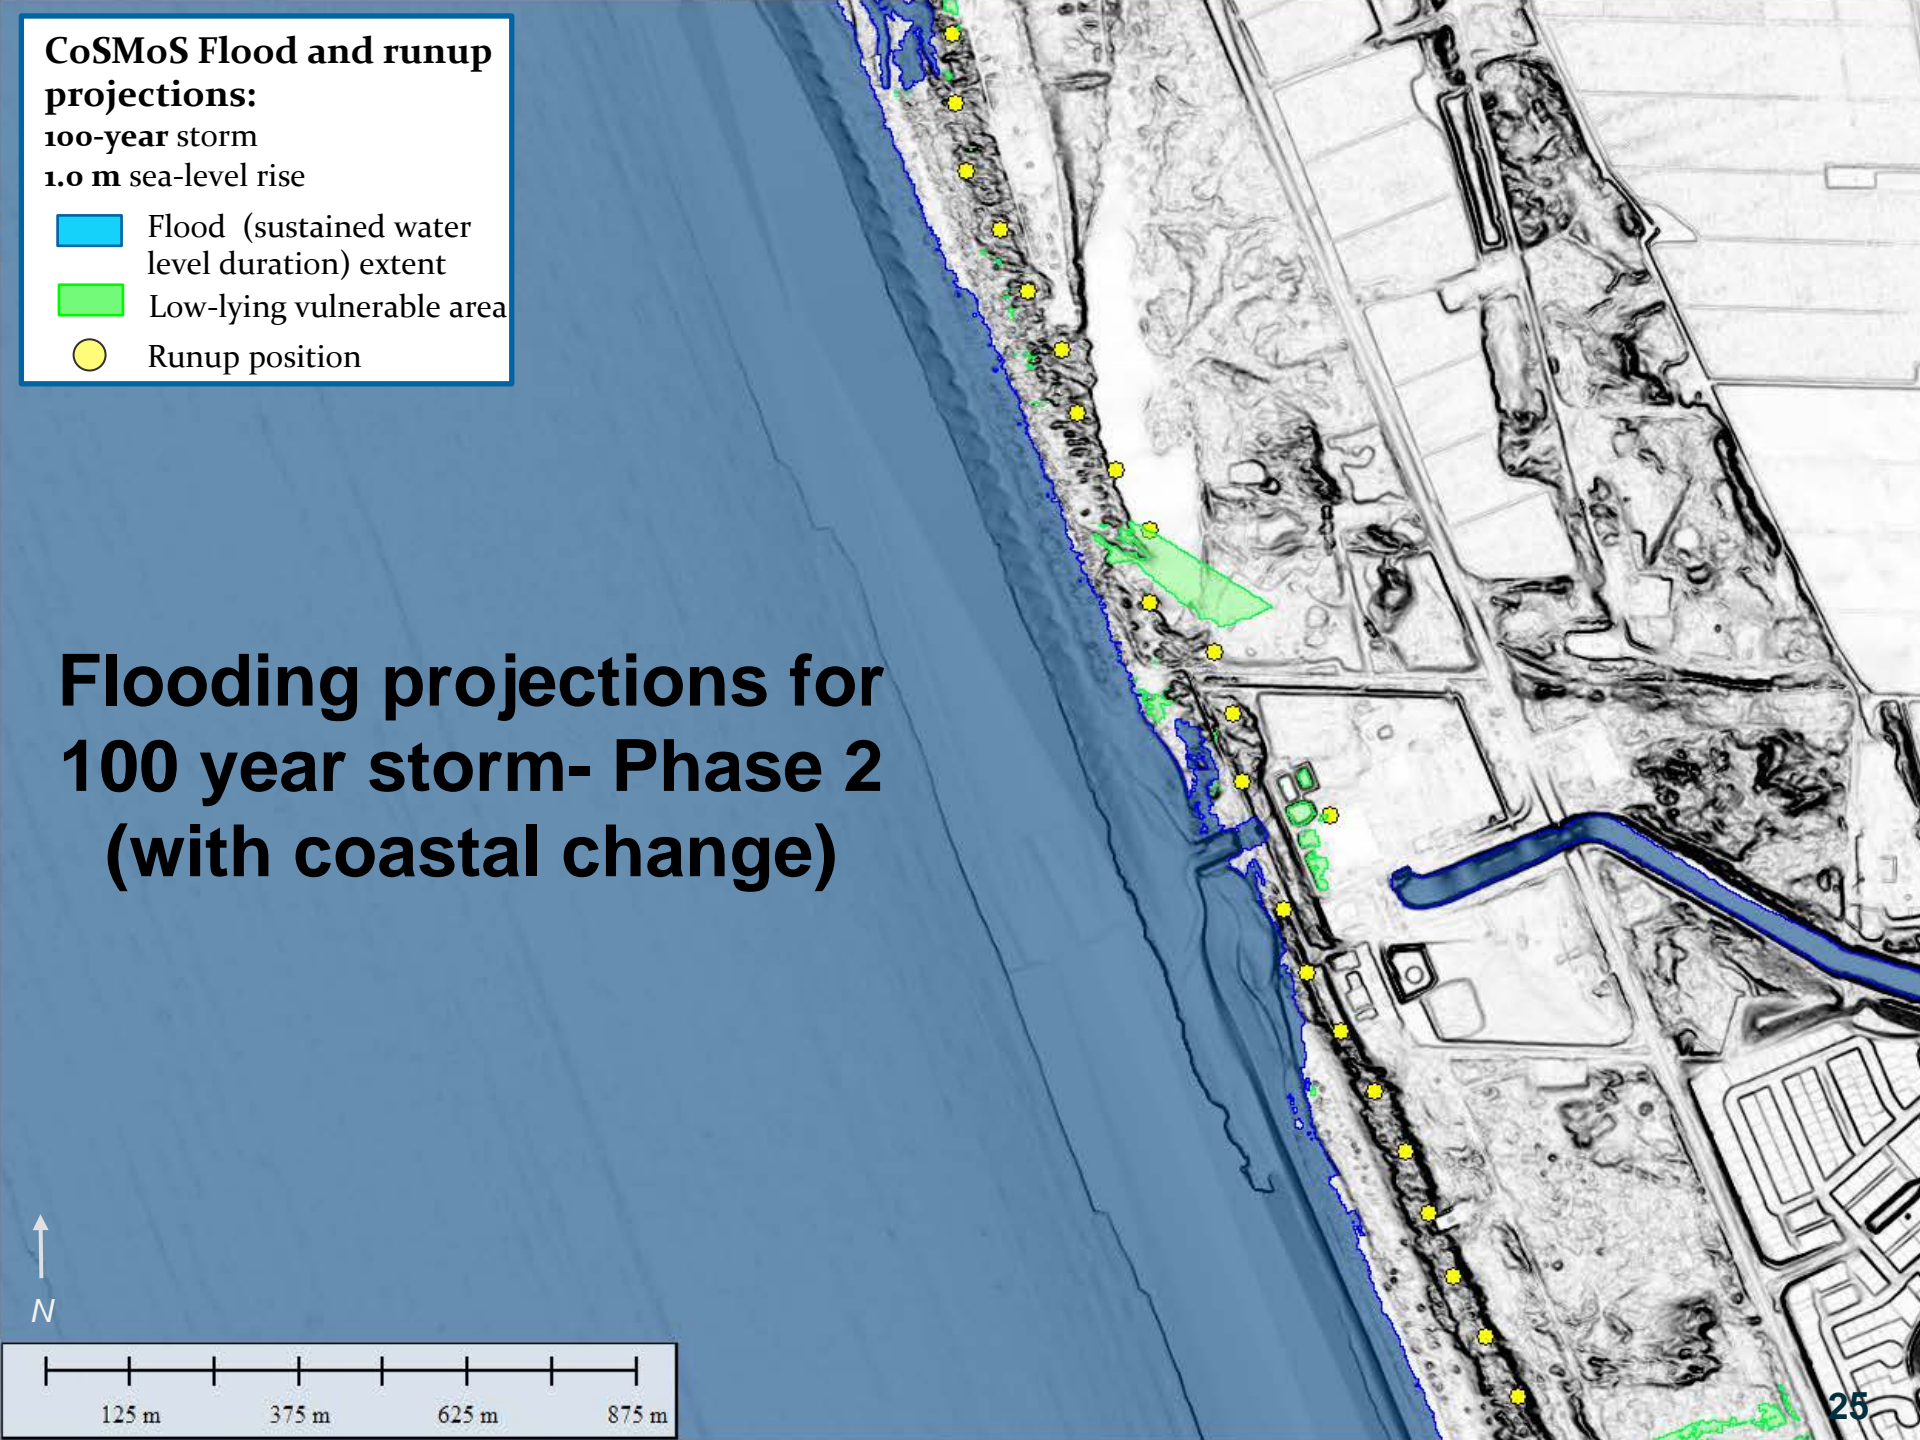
CoSMoS Flood and runup projections:
100-year storm
1.0 m sea-level rise

Flood (sustained water level duration) extent
Low-lying vulnerable area
Runup position

Flooding projections for 100 year storm- Phase 2 (with coastal change)

N

125 m 375 m 625 m 875 m

25